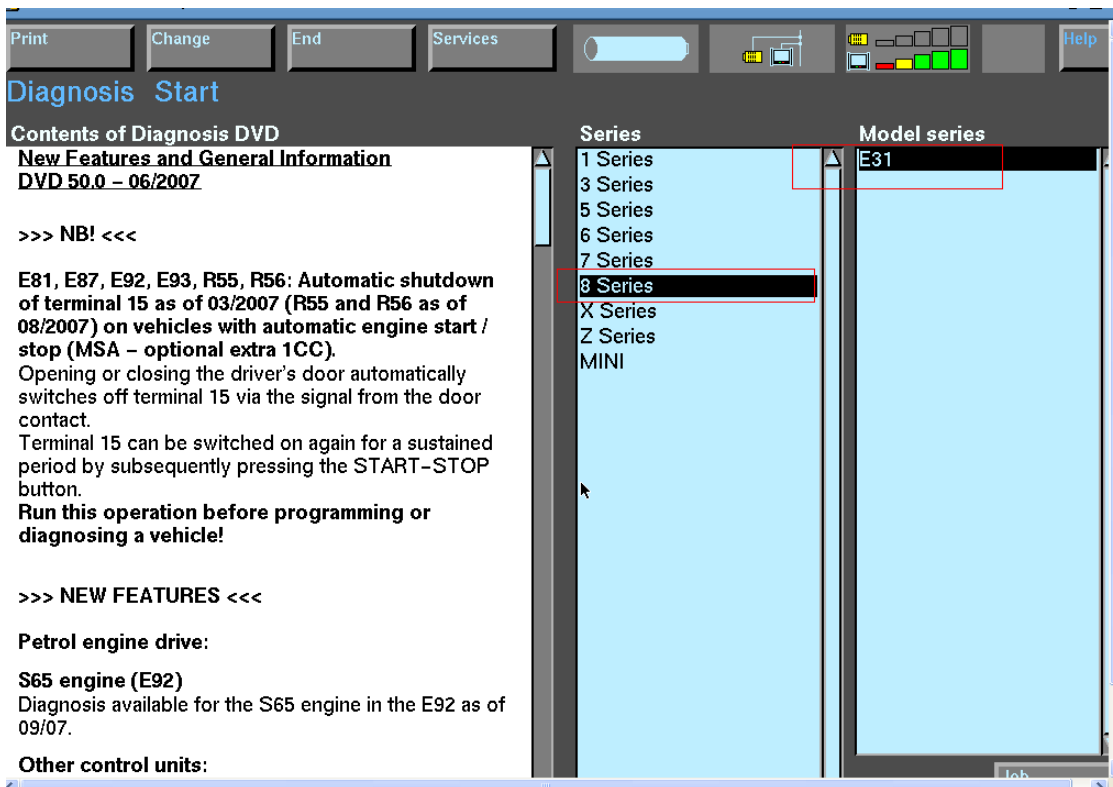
Print
Change
End
Services
Help

Diagnosis Start

Contents of Diagnosis DVD

New Features and General Information
DVD 50.0 – 06/2007

>>> NB! <<<

E81, E87, E92, E93, R55, R56: Automatic shutdown of terminal 15 as of 03/2007 (R55 and R56 as of 08/2007) on vehicles with automatic engine start / stop (MSA – optional extra 1CC).
Opening or closing the driver's door automatically switches off terminal 15 via the signal from the door contact.
Terminal 15 can be switched on again for a sustained period by subsequently pressing the START-STOP button.
Run this operation before programming or diagnosing a vehicle!

>>> NEW FEATURES <<<

Petrol engine drive:

S65 engine (E92)
Diagnosis available for the S65 engine in the E92 as of 09/07.

Other control units:

Series
1 Series
3 Series
5 Series
6 Series
7 Series
8 Series
X Series
Z Series
MINI

Model series
E31

Job